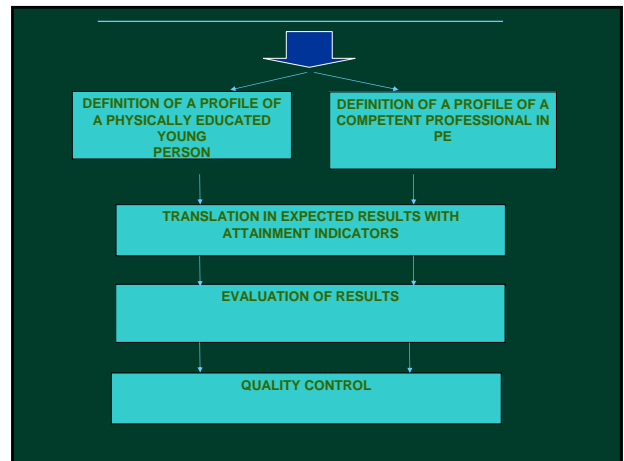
DEFINITION OF A PROFILE OF A PHYSICALLY EDUCATED YOUNG PERSON

DEFINITION OF A PROFILE OF A COMPETENT PROFESSIONAL IN PE

TRANSLATION IN EXPECTED RESULTS WITH ATTAINMENT INDICATORS

EVALUATION OF RESULTS

QUALITY CONTROL